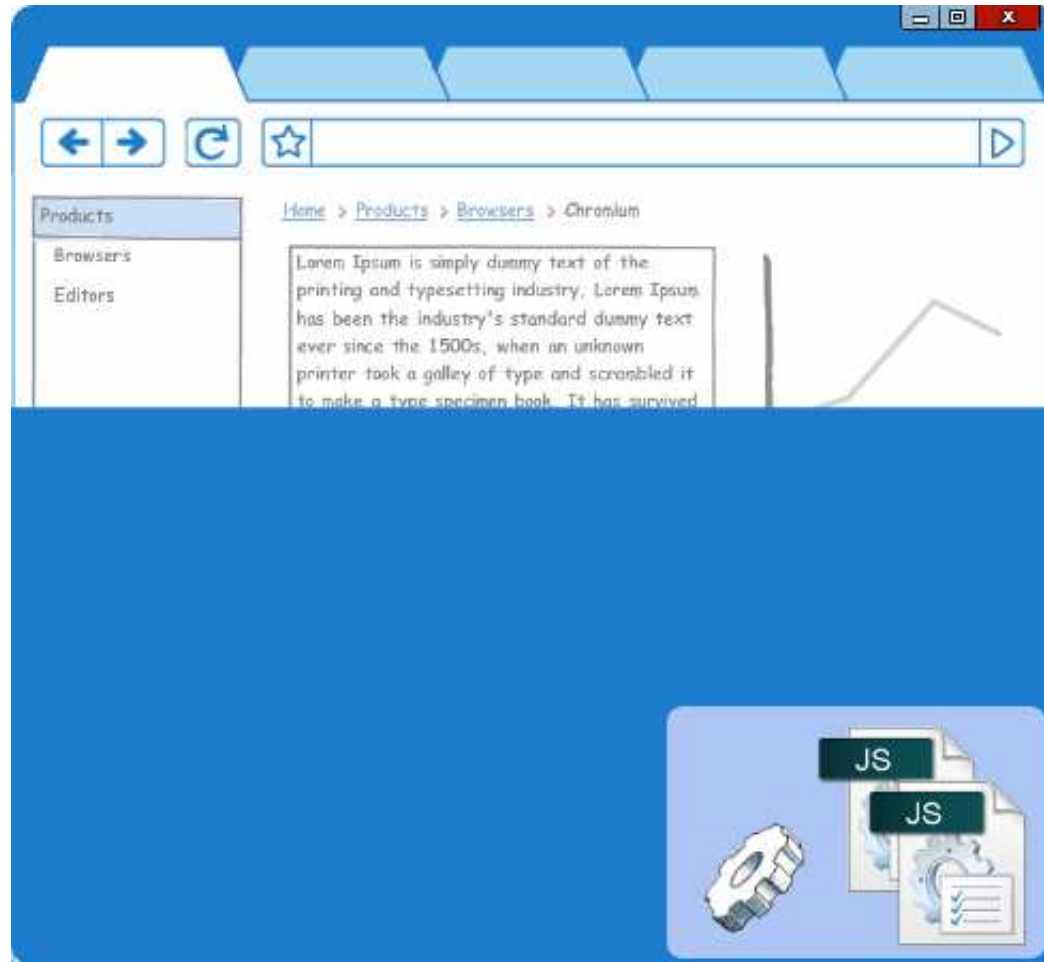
x

Products

Browsers

Editors

Home > Products > Browsers > Chromium

Lorem Ipsum is simply dummy text of the printing and typesetting industry. Lorem Ipsum has been the industry's standard dummy text ever since the 1500s, when an unknown printer took a galley of type and scrambled it to make a type specimen book. It has survived

JS

JS